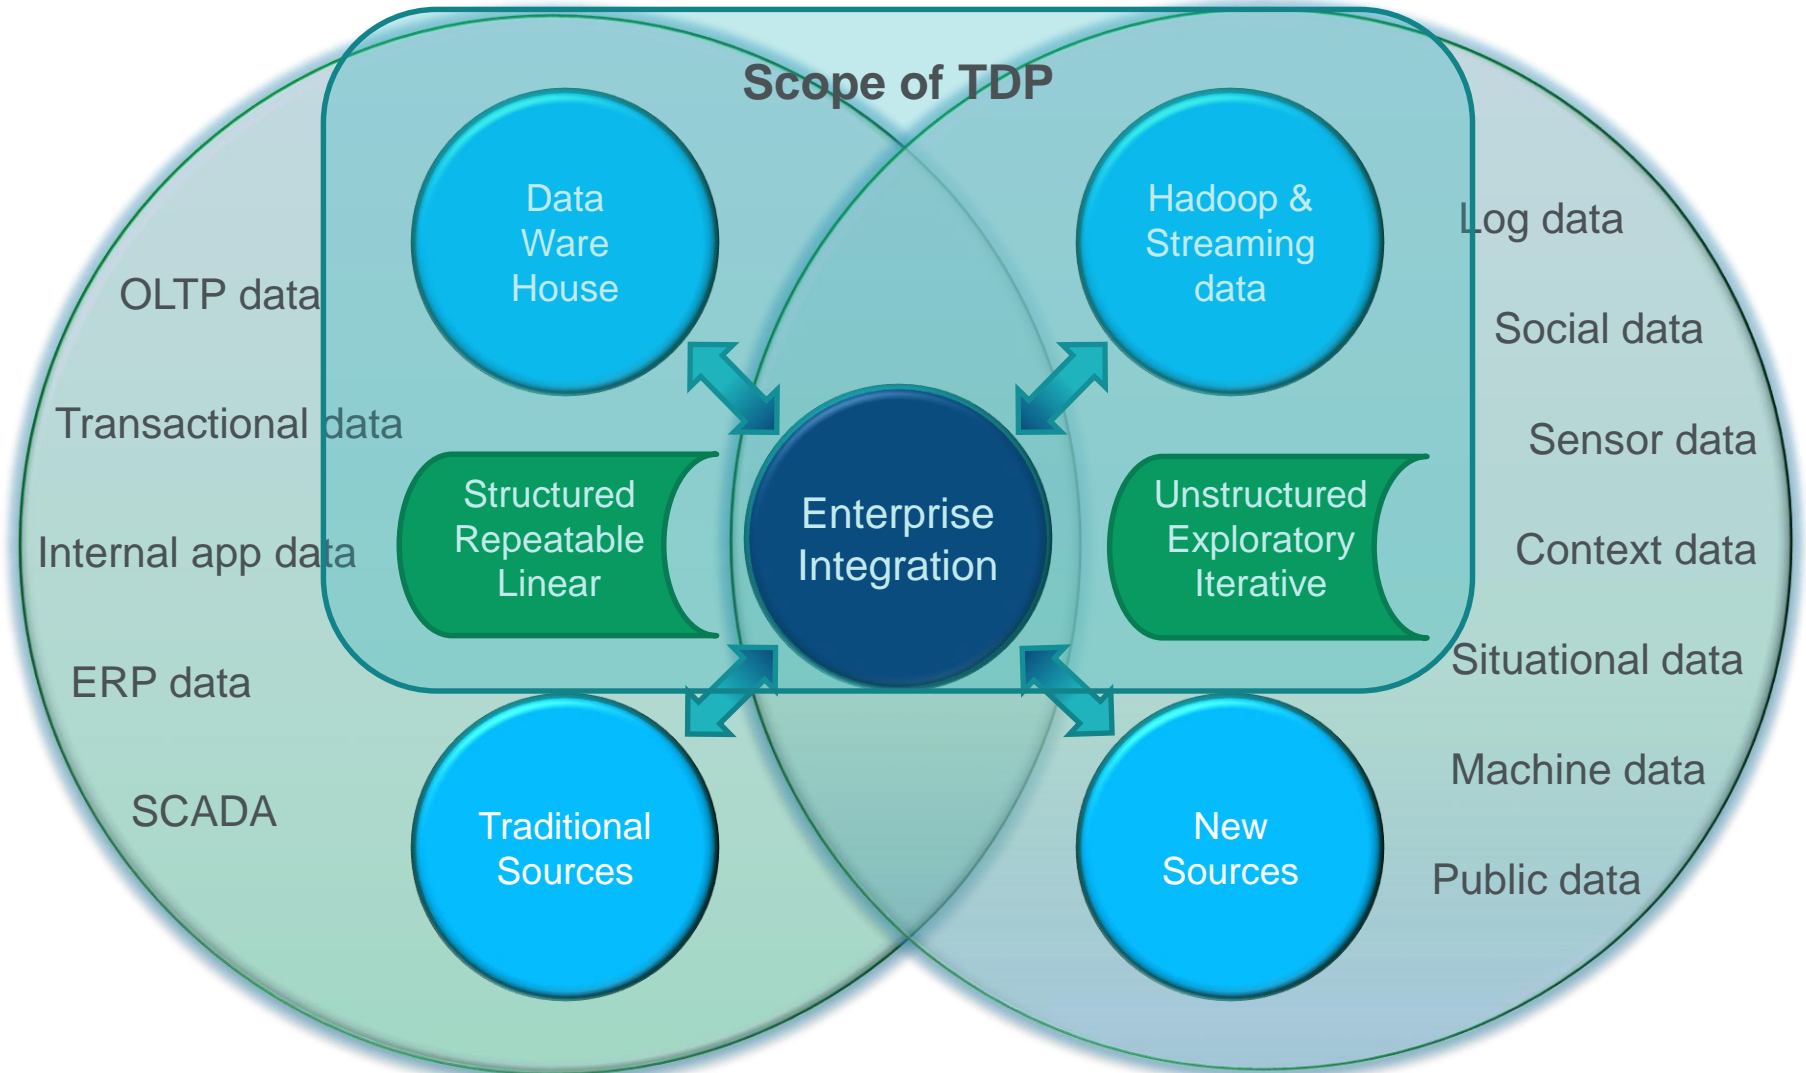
Scope of TDP

Data Ware House

Hadoop & Streaming data

OLTP data

Transactional data

Internal app data

ERP data

SCADA

Structured Repeatable Linear

Enterprise Integration

Unstructured Exploratory Iterative

Log data

Social data

Sensor data

Context data

Situational data

Machine data

Public data

Traditional Sources

New Sources